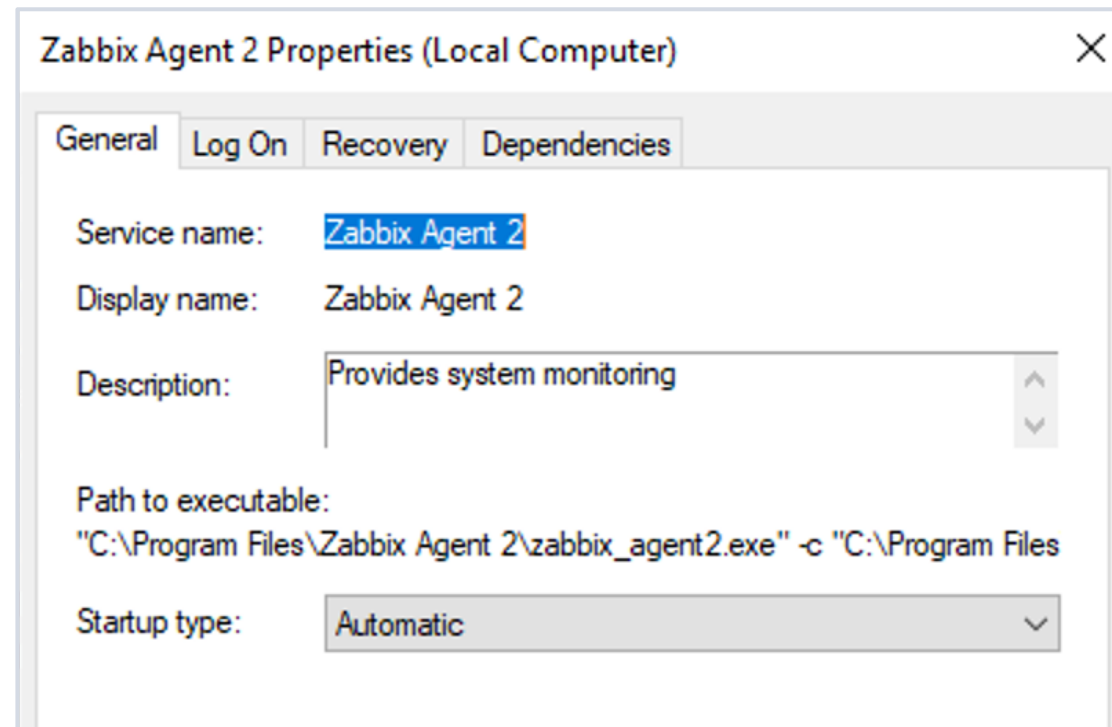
Zabbix Agent 2 Properties (Local Computer)

General | Log On | Recovery | Dependencies

Service name: Zabbix Agent 2

Display name: Zabbix Agent 2

Description: Provides system monitoring

Path to executable:
"C:\Program Files\Zabbix Agent 2\zabbix_agent2.exe" -c "C:\Program Files

Startup type: Automatic